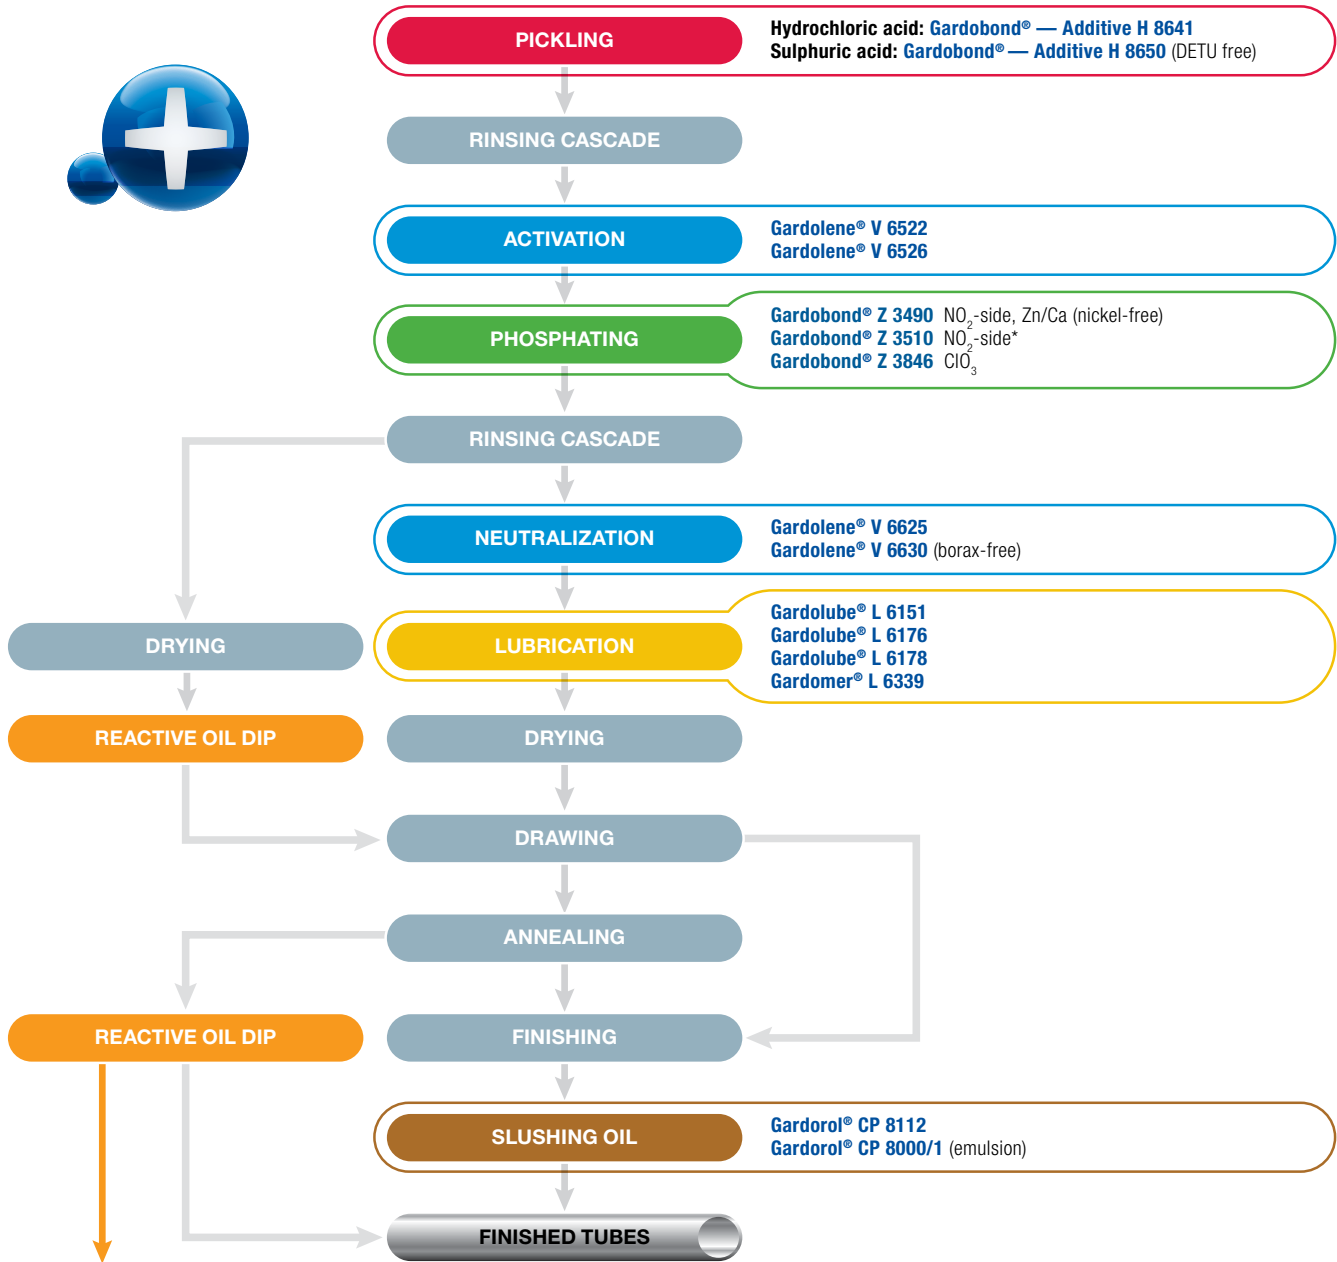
PICKLING
Hydrochloric acid: Gardobond® — Additive H 8641
Sulphuric acid: Gardobond® — Additive H 8650 (DETU free)

RINSING CASCADE

ACTIVATION
Gardolene® V 6522
Gardolene® V 6526

PHOSPHATING
Gardobond® Z 3490 $NO_2$-side, Zn/Ca (nickel-free)
Gardobond® Z 3510 $NO_2$-side*
Gardobond® Z 3846 $ClO_3$

RINSING CASCADE

NEUTRALIZATION
Gardolene® V 6625
Gardolene® V 6630 (borax-free)

DRYING

LUBRICATION
Gardolube® L 6151
Gardolube® L 6176
Gardolube® L 6178
Gardomer® L 6339

REACTIVE OIL DIP

DRYING

DRAWING

ANNEALING

REACTIVE OIL DIP

FINISHING

SLUSHING OIL
Gardorol® CP 8112
Gardorol® CP 8000/1 (emulsion)

FINISHED TUBES